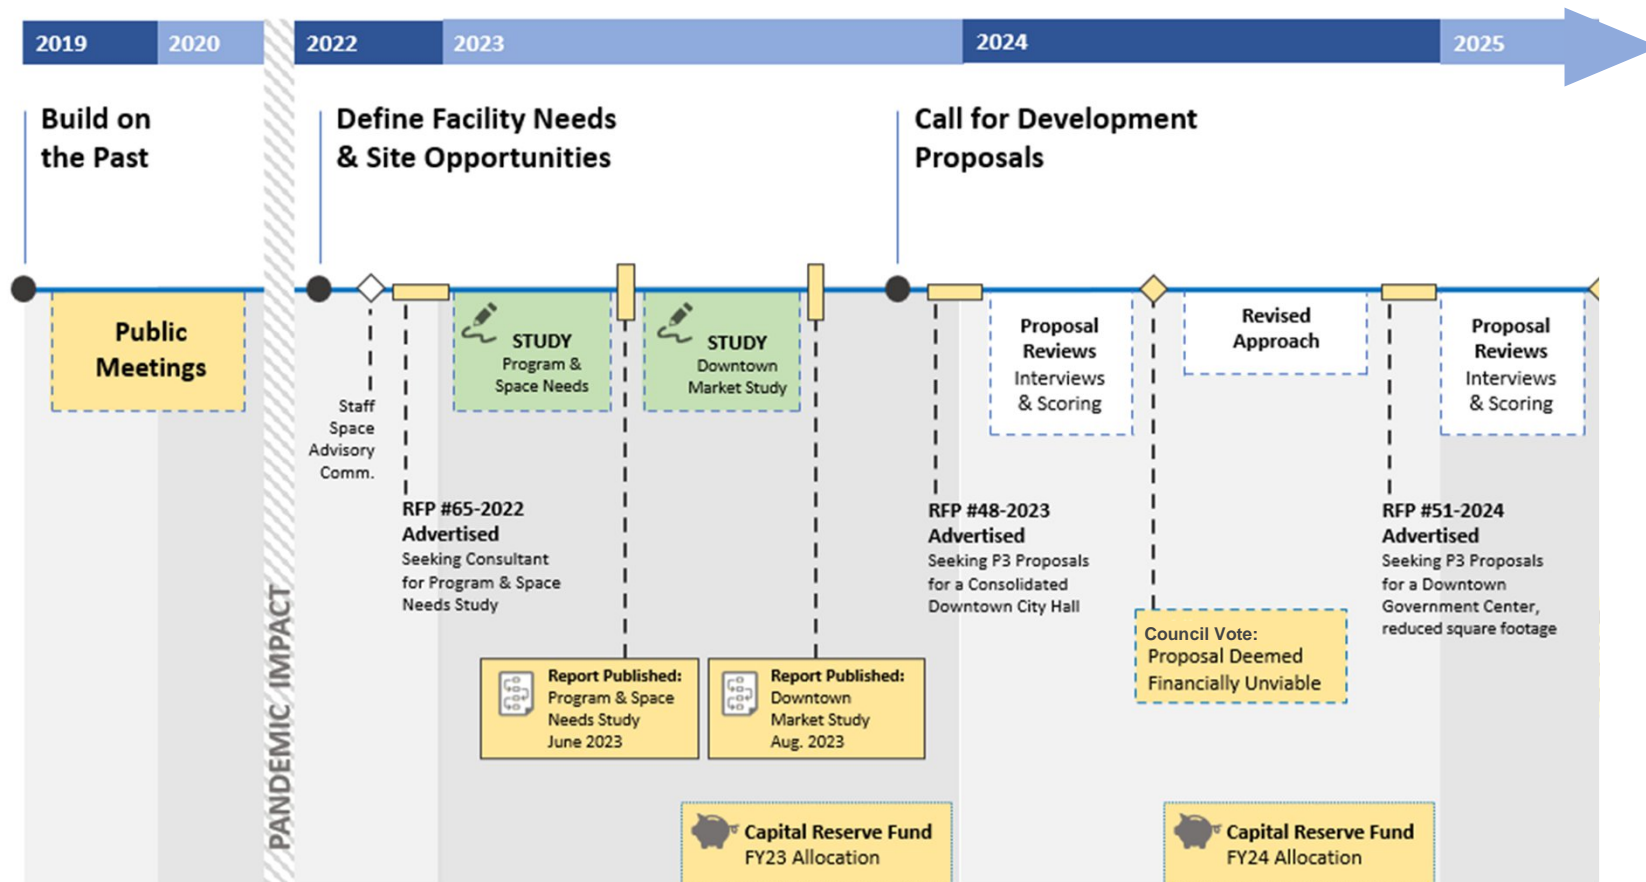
2019 2020 2022 2023 2024 2025

Build on the Past

Public Meetings

PANDEMIC IMPACT

Define Facility Needs & Site Opportunities

Staff Space Advisory Comm.

RFP #65-2022 Advertised
Seeking Consultant for Program & Space Needs Study

STUDY
Program & Space Needs

STUDY
Downtown Market Study

Report Published: Program & Space Needs Study June 2023

Report Published: Downtown Market Study Aug. 2023

Capital Reserve Fund FY23 Allocation

Call for Development Proposals

RFP #48-2023 Advertised
Seeking P3 Proposals for a Consolidated Downtown City Hall

Proposal Reviews
Interviews & Scoring

Council Vote: Proposal Deemed Financially Unviable

Revised Approach

Capital Reserve Fund FY24 Allocation

RFP #51-2024 Advertised
Seeking P3 Proposals for a Downtown Government Center, reduced square footage

Proposal Reviews
Interviews & Scoring